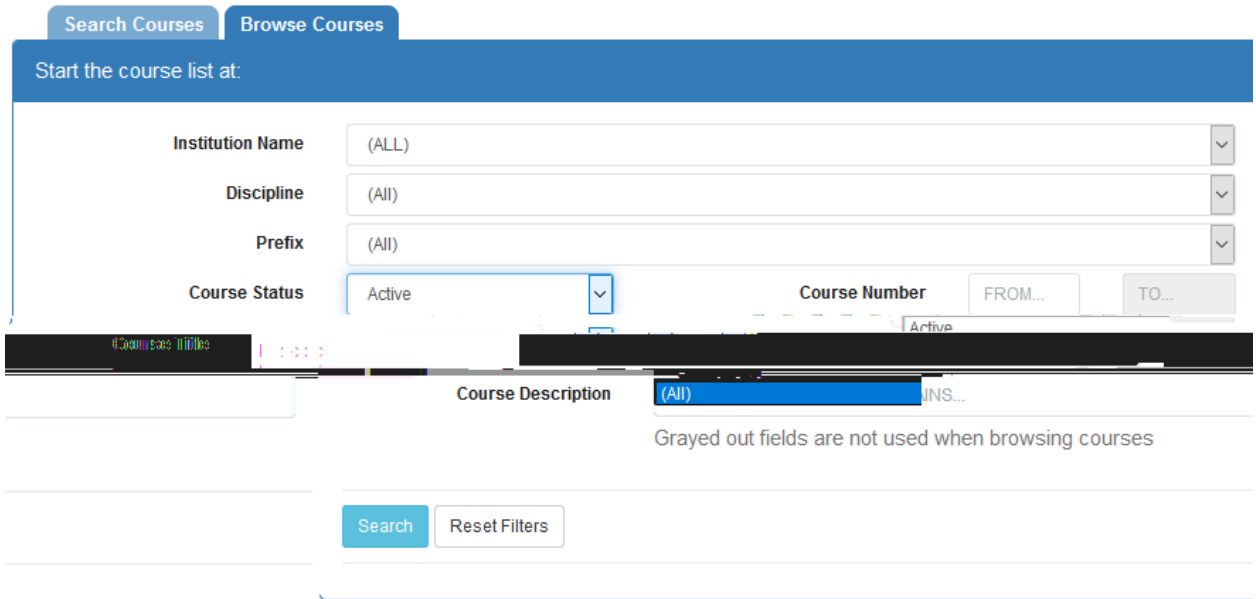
Search Courses
Browse Courses

Start the course list at:

Institution Name
(ALL)

Discipline
(All)

Prefix
(All)

Course Status
Active

Course Number
FROM...
TO...

Active

Course Title
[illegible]

Course Description
(All)
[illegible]INS...

Grayed out fields are not used when browsing courses

Search
Reset Filters